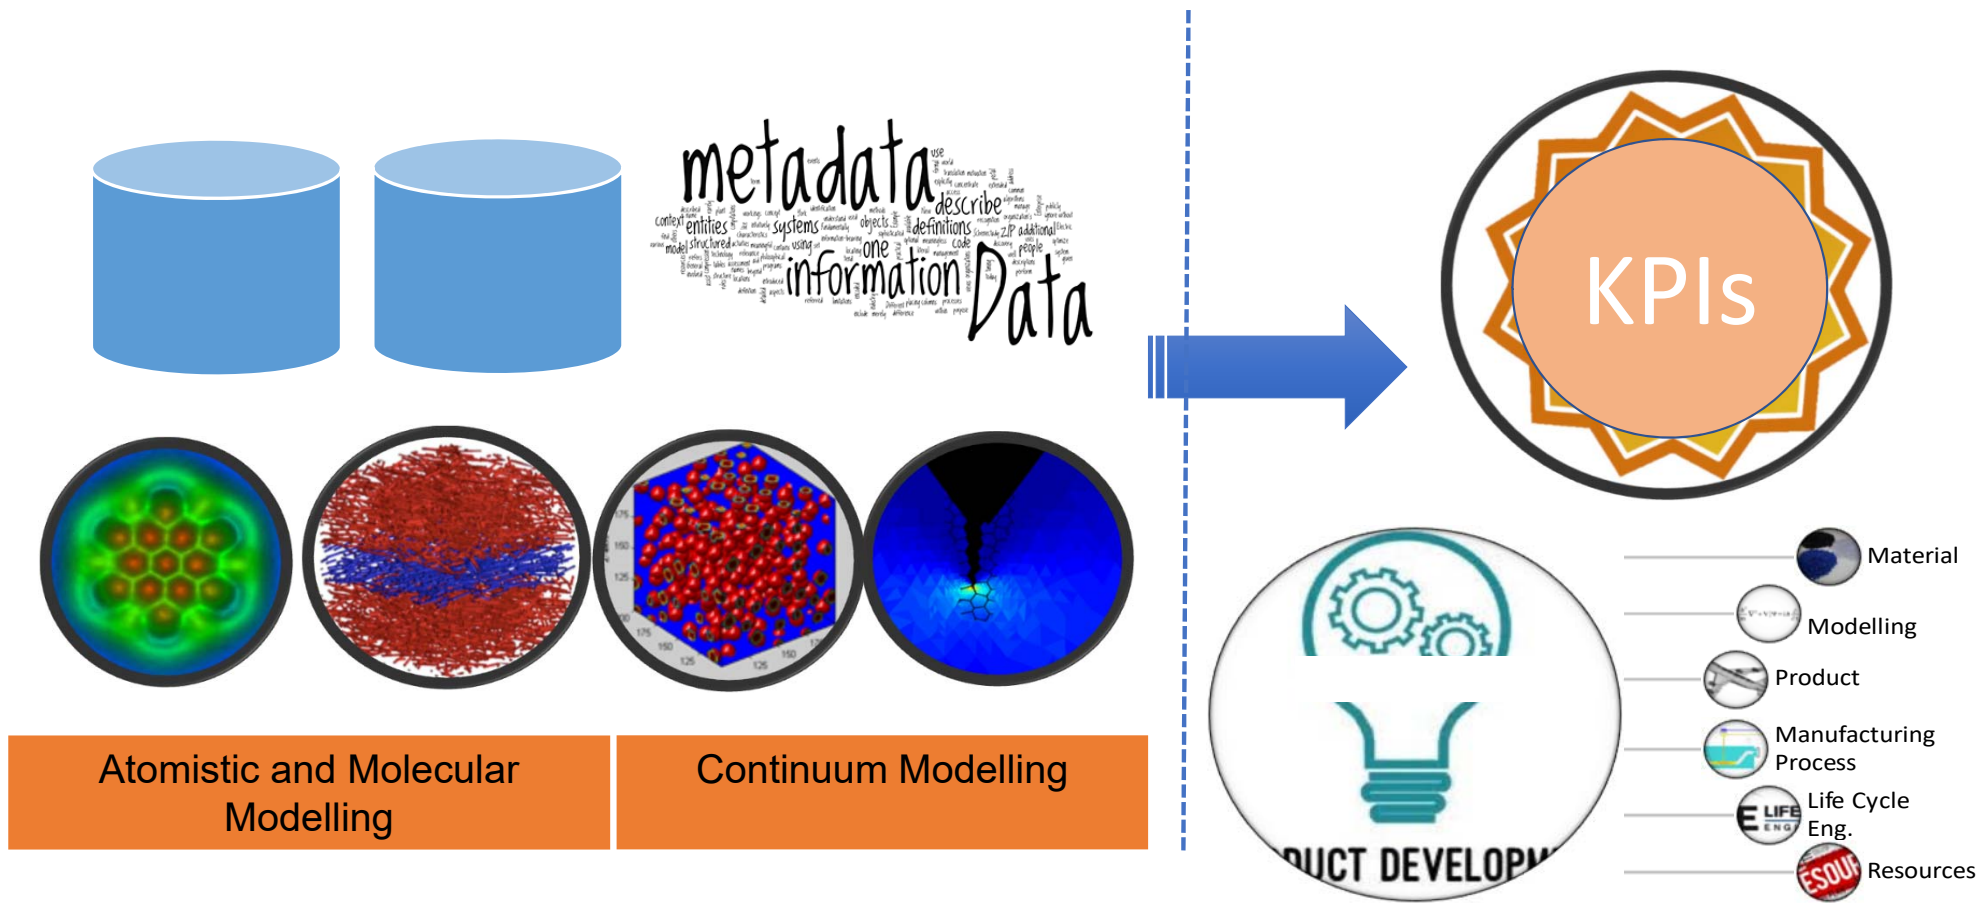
metadata describe context entities systems objects definitions model structured using one code ZIP additional people information Data

KPIs

Material

Modelling

Product

Manufacturing Process

Life Cycle Eng.

Resources

Atomistic and Molecular Modelling

Continuum Modelling

DUCT DEVELOPM